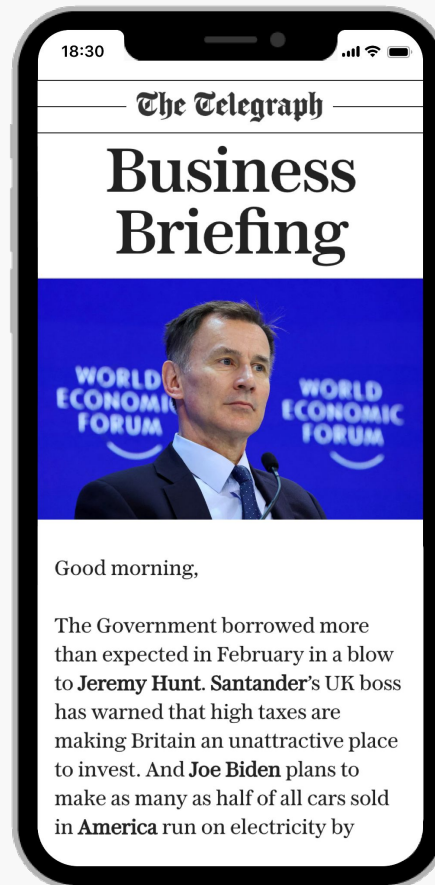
18:30

The Telegraph

Business Briefing

WORLD ECONOMIC FORUM

WORLD ECONOMIC FORUM

Good morning,

The Government borrowed more than expected in February in a blow to **Jeremy Hunt**. **Santander**'s UK boss has warned that high taxes are making Britain an unattractive place to invest. And **Joe Biden** plans to make as many as half of all cars sold in **America** run on electricity by